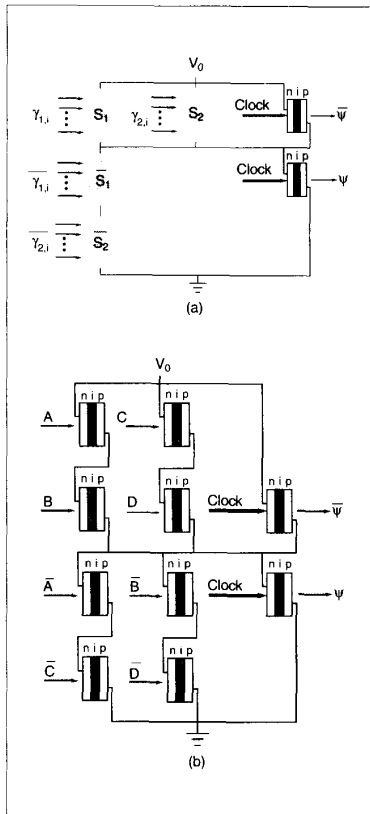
$V_0$

$\gamma_{1,i}$ $S_1$ $\gamma_{2,i}$ $S_2$

Clock

n i p

$\overline{\Psi}$

$\overline{\gamma_{1,i}}$ $\overline{S_1}$

Clock

n i p

$\Psi$

$\overline{\gamma_{2,i}}$ $\overline{S_2}$

(a)

$V_0$

A n i p C n i p

B n i p D n i p Clock n i p $\overline{\Psi}$

$\overline{A}$ n i p $\overline{B}$ n i p Clock n i p $\Psi$

$\overline{C}$ n i p $\overline{D}$ n i p

(b)